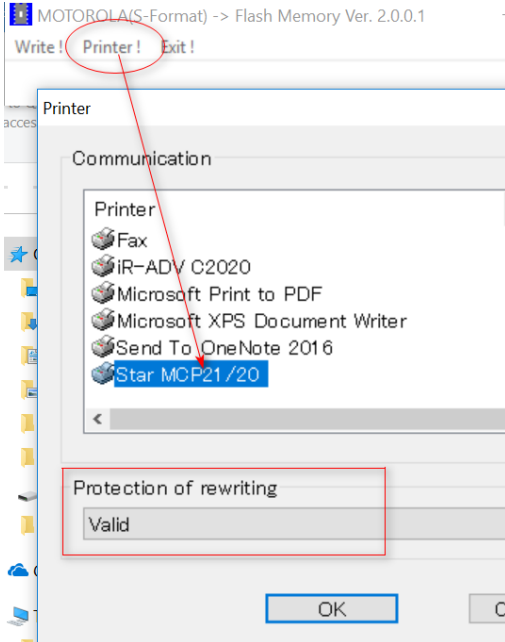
MOTOROLA(S-Format) -> Flash Memory Ver. 2.0.0.1

Write ! Printer ! Exit !

Printer

Communication

Printer
Fax
iR-ADV C2020
Microsoft Print to PDF
Microsoft XPS Document Writer
Send To OneNote 2016
Star MCP21/20

Protection of rewriting

Valid

OK